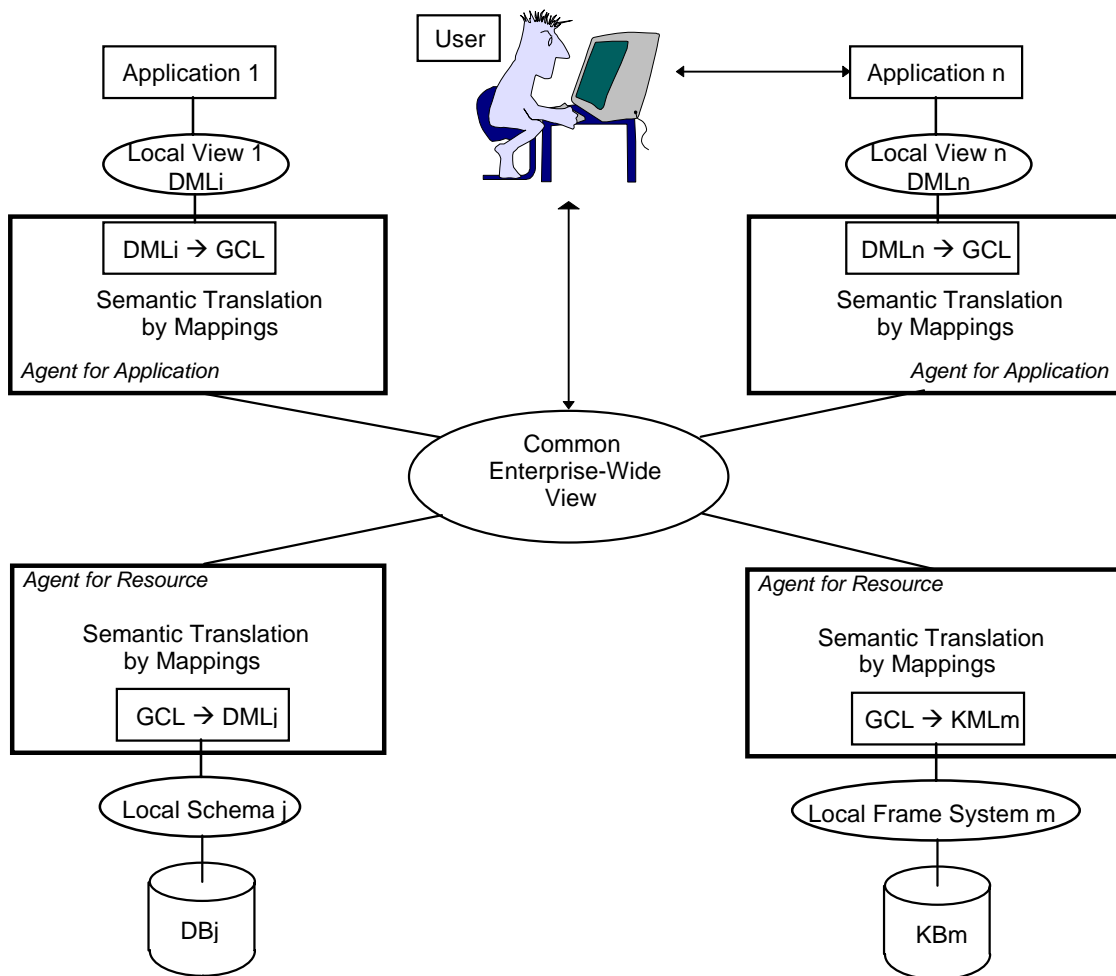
User

Application 1

Application n

Local View 1
DMLi

Local View n
DMLn

DMLi → GCL

Semantic Translation
by Mappings

Agent for Application

DMLn → GCL

Semantic Translation
by Mappings

Agent for Application

Common
Enterprise-Wide
View

Agent for Resource

Semantic Translation
by Mappings

GCL → DMLj

Local Schema j

DBj

Agent for Resource

Semantic Translation
by Mappings

GCL → KMLm

Local Frame System m

KBm